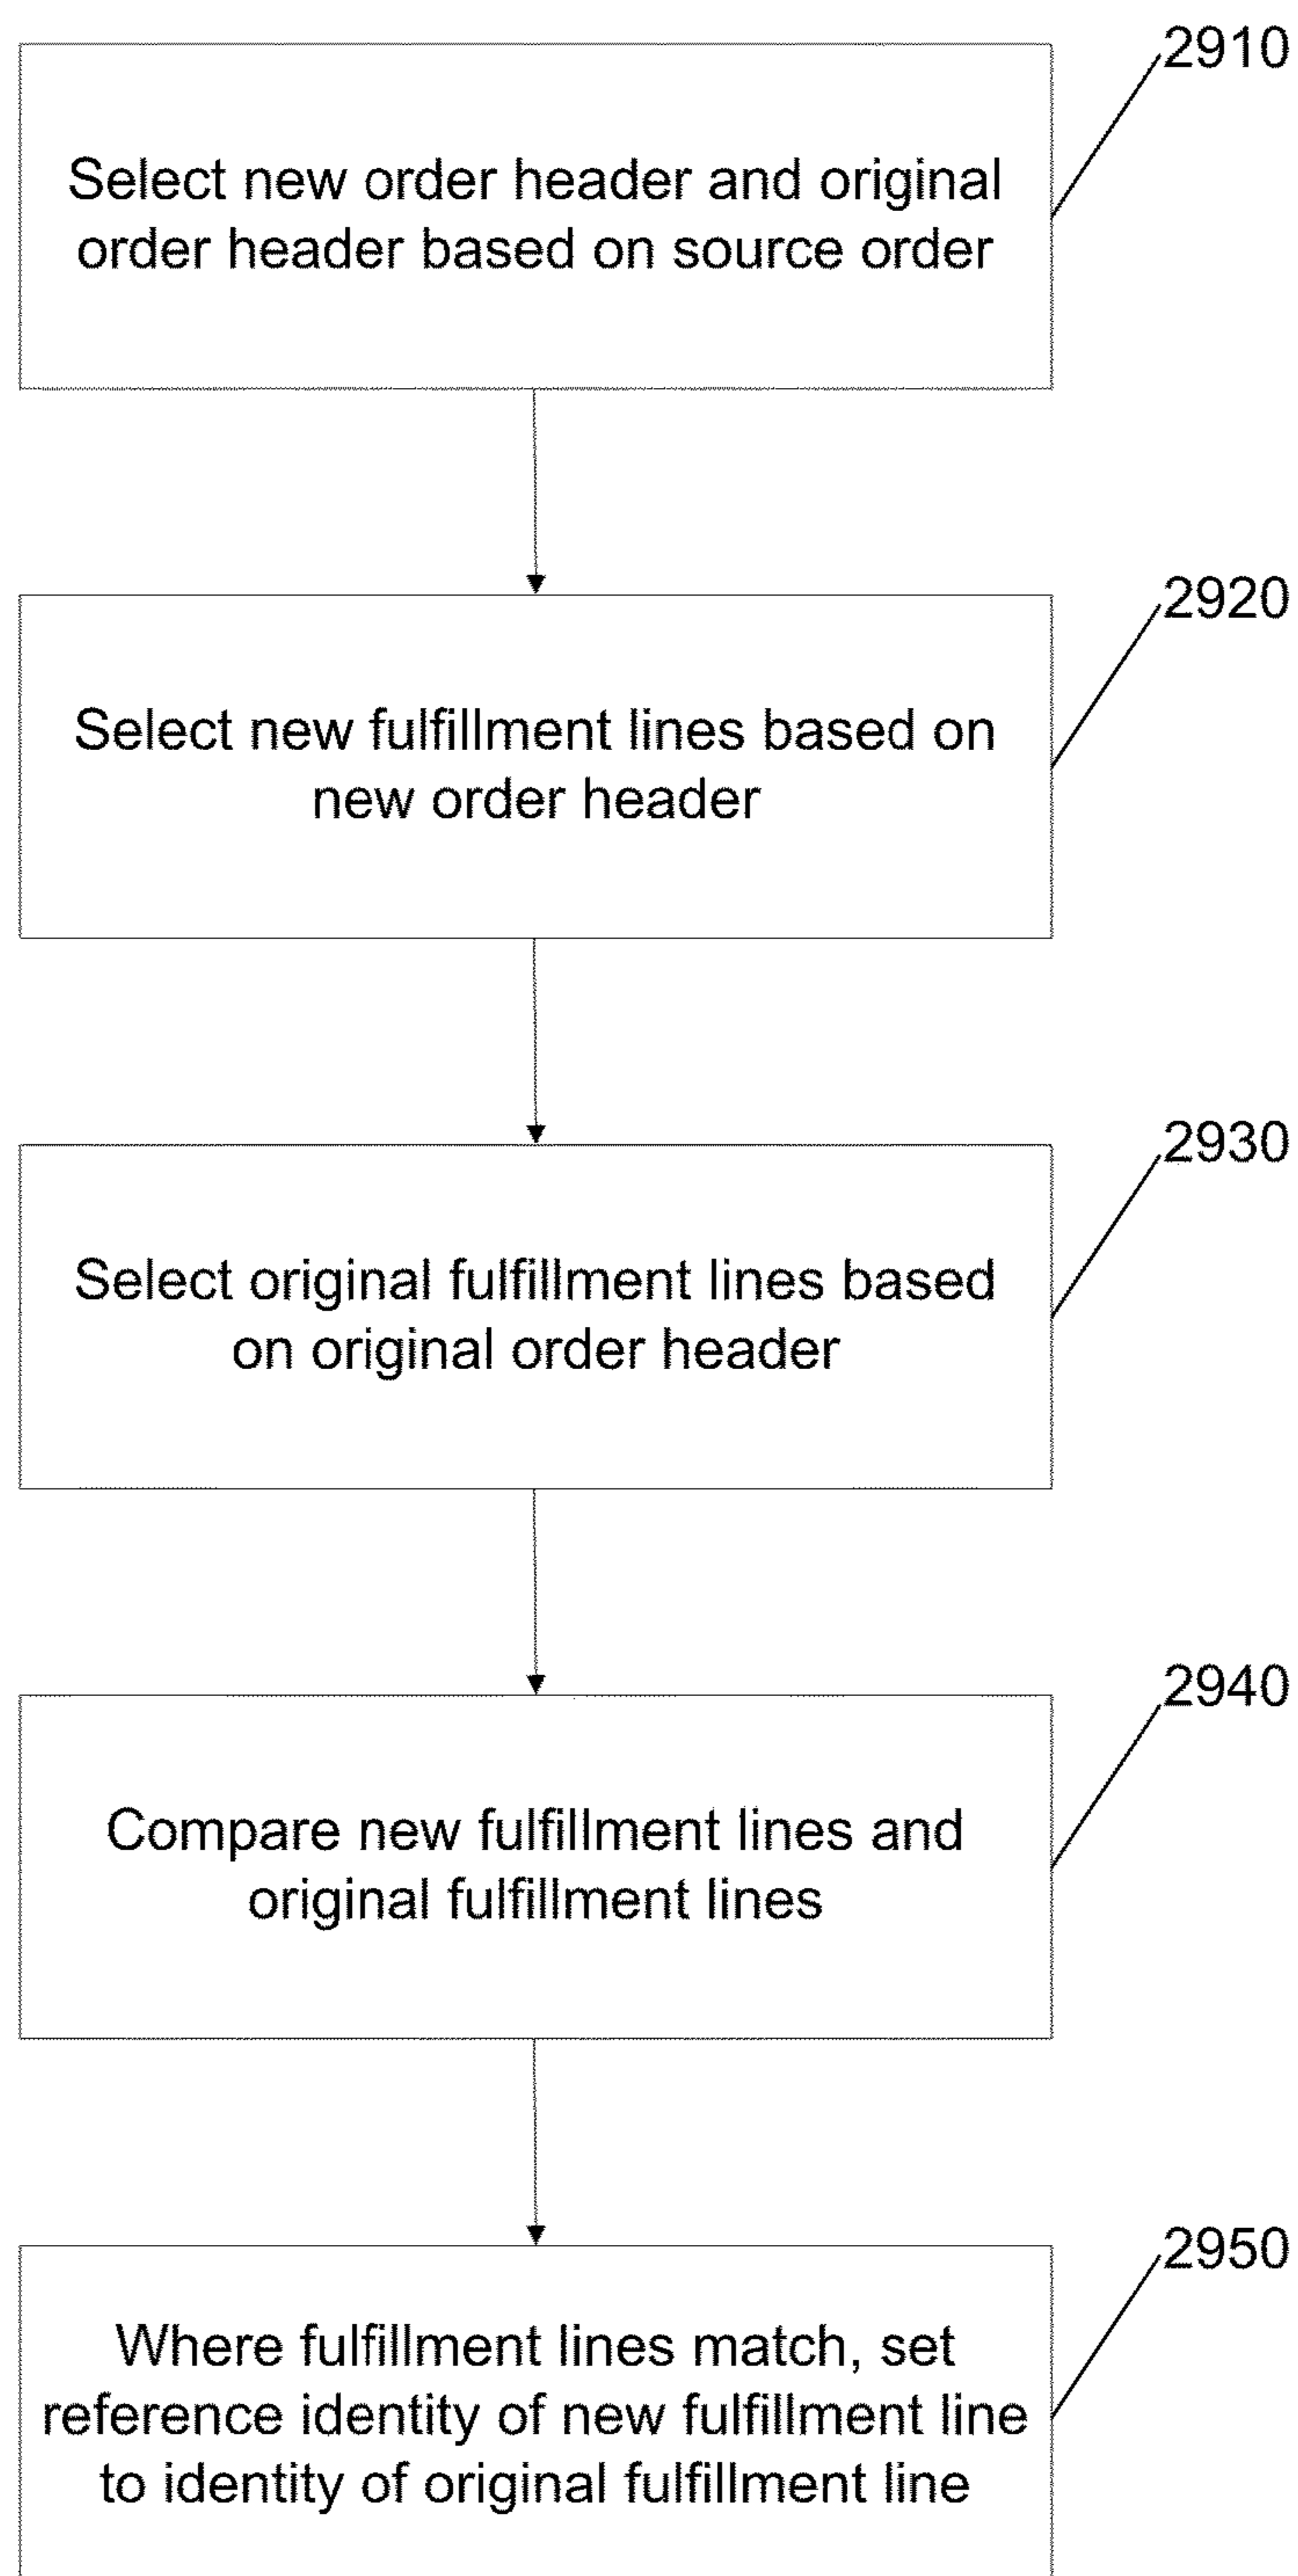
2910

Select new order header and original order header based on source order

2920

Select new fulfillment lines based on new order header

2930

Select original fulfillment lines based on original order header

2940

Compare new fulfillment lines and original fulfillment lines

2950

Where fulfillment lines match, set reference identity of new fulfillment line to identity of original fulfillment line